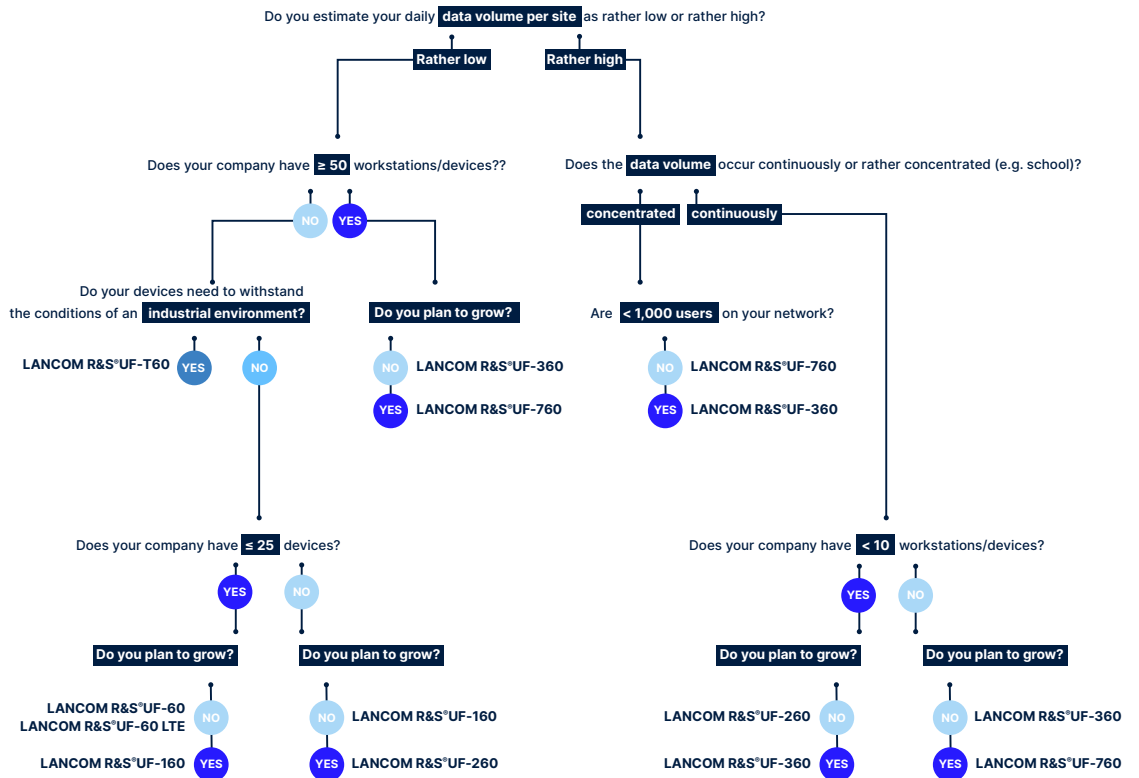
Do you estimate your daily data volume per site as rather low or rather high?

Rather low

Rather high

Does your company have ≥ 50 workstations/devices??

NO

YES

Do your devices need to withstand the conditions of an industrial environment?

LANCOM R&S®UF-T60

YES

NO

Do you plan to grow?

NO

LANCOM R&S®UF-360

YES

LANCOM R&S®UF-760

Does your company have ≤ 25 devices?

YES

NO

Do you plan to grow?

LANCOM R&S®UF-60
LANCOM R&S®UF-60 LTE

NO

LANCOM R&S®UF-160

YES

Do you plan to grow?

NO

LANCOM R&S®UF-160

YES

LANCOM R&S®UF-260

Does the data volume occur continuously or rather concentrated (e.g. school)?

concentrated

continuously

Are < 1,000 users on your network?

NO

LANCOM R&S®UF-760

YES

LANCOM R&S®UF-360

Does your company have < 10 workstations/devices?

YES

NO

Do you plan to grow?

LANCOM R&S®UF-260

NO

LANCOM R&S®UF-360

YES

Do you plan to grow?

NO

LANCOM R&S®UF-360

YES

LANCOM R&S®UF-760